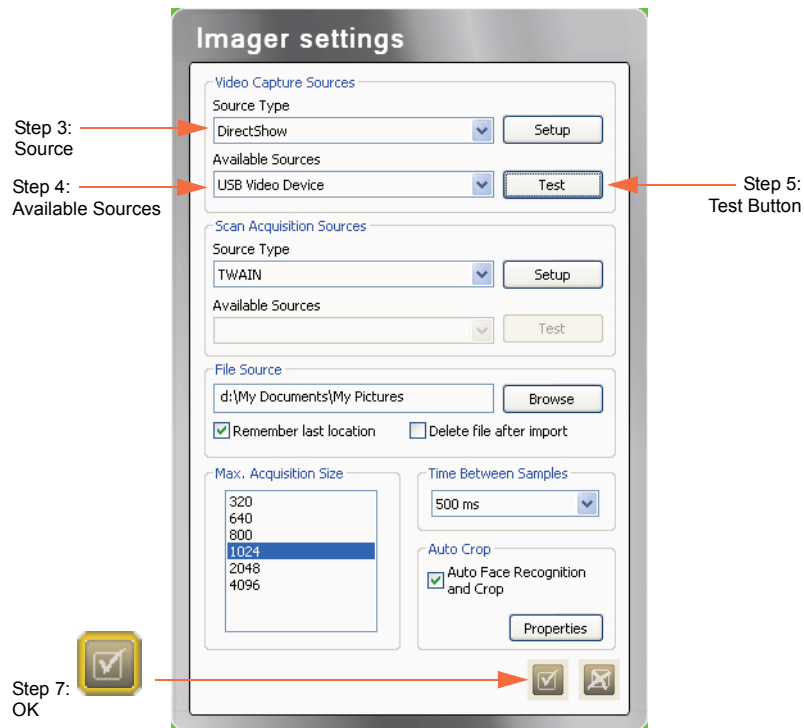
Imager settings

Video Capture Sources
Source Type
DirectShow
Setup
Available Sources
USB Video Device
Test

Step 3: Source

Step 4: Available Sources

Step 5: Test Button

Scan Acquisition Sources
Source Type
TWAIN
Setup
Available Sources
Test

File Source
d:\My Documents\My Pictures
Browse
Remember last location
Delete file after import

Max. Acquisition Size
320
640
800
1024
2048
4096

Time Between Samples
500 ms

Auto Crop
Auto Face Recognition and Crop
Properties

Step 7: OK